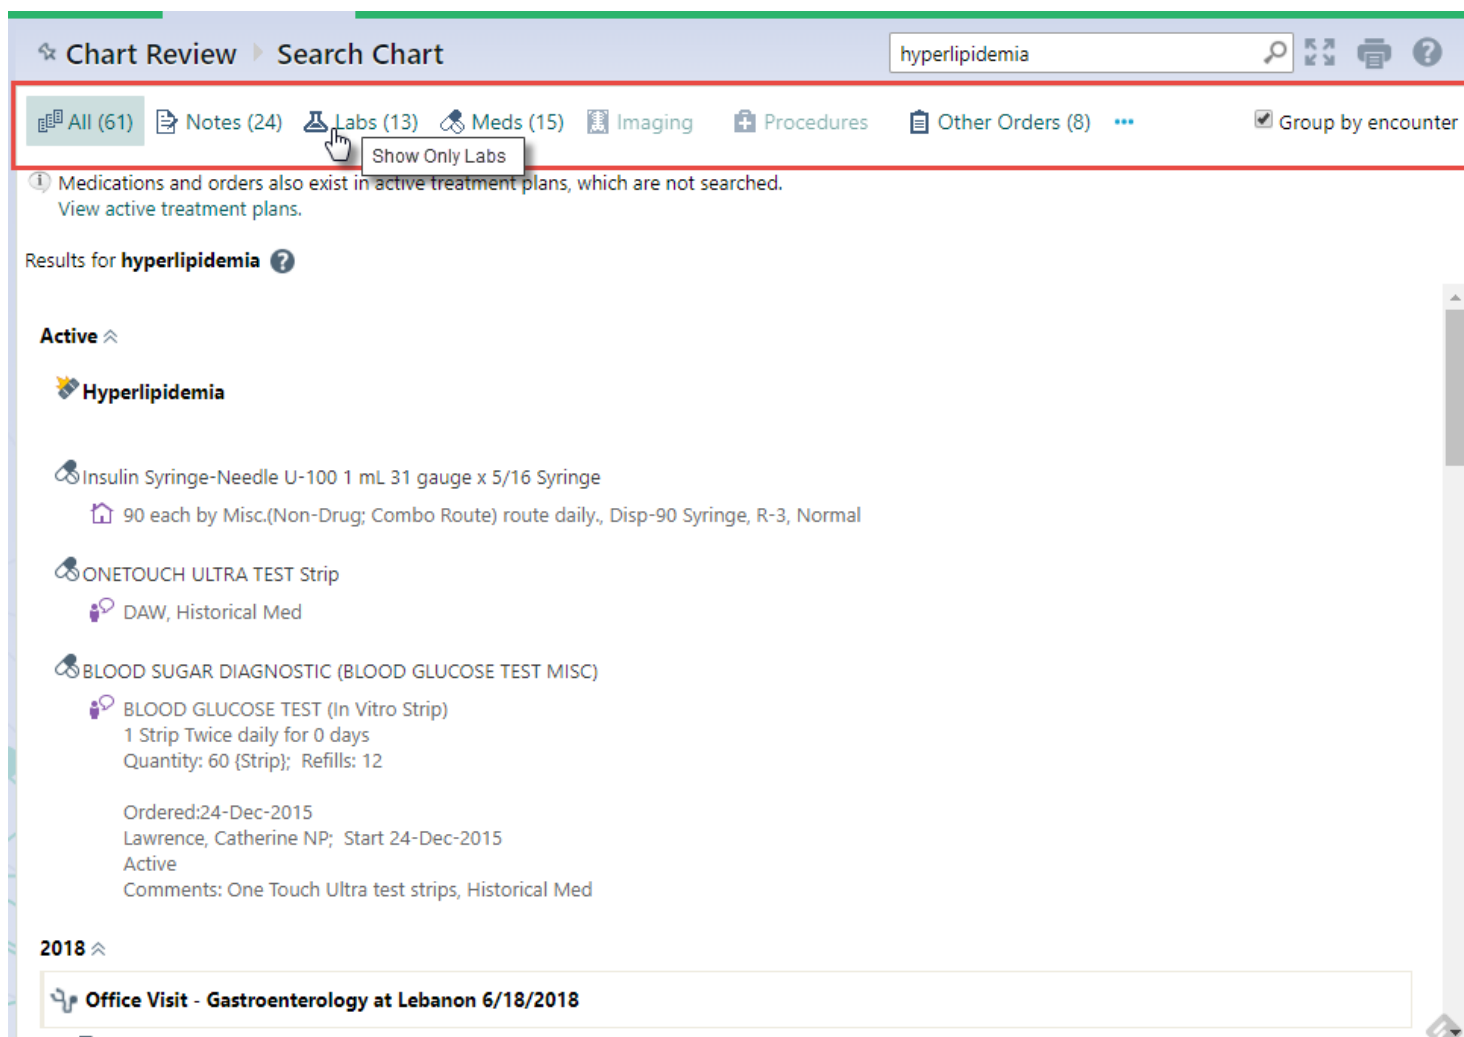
Chart Review Search Chart

hyperlipidemia

All (61) Notes (24) Labs (13) Meds (15) Imaging Procedures Other Orders (8) ••• Group by encounter

Show Only Labs

Medications and orders also exist in active treatment plans, which are not searched.
View active treatment plans.

Results for **hyperlipidemia**

**Active**

**Hyperlipidemia**

Insulin Syringe-Needle U-100 1 mL 31 gauge x 5/16 Syringe
90 each by Misc.(Non-Drug; Combo Route) route daily., Disp-90 Syringe, R-3, Normal

ONETOUCH ULTRA TEST Strip
DAW, Historical Med

BLOOD SUGAR DIAGNOSTIC (BLOOD GLUCOSE TEST MISC)
BLOOD GLUCOSE TEST (In Vitro Strip)
1 Strip Twice daily for 0 days
Quantity: 60 {Strip}; Refills: 12

Ordered:24-Dec-2015
Lawrence, Catherine NP; Start 24-Dec-2015
Active
Comments: One Touch Ultra test strips, Historical Med

**2018**

**Office Visit - Gastroenterology at Lebanon 6/18/2018**